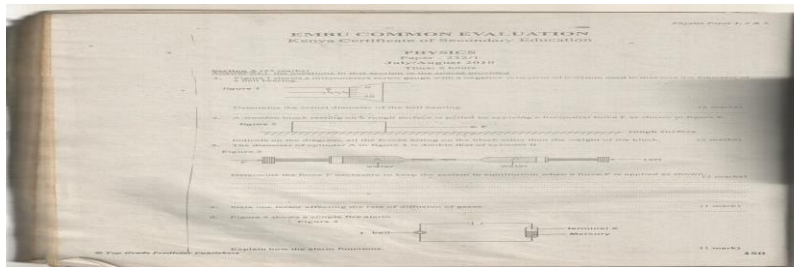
Physics Paper 1, 2 & 3

EMBU COMMON EVALUATION
Kenya Certificate of Secondary Education

PHYSICS
Paper 232/1
July/August 2019
Time: 2 hours

Section A (25 marks)
Answer all the questions in this section in the spaces provided
1. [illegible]
Figure 1

Determine the actual diameter of the ball bearing (2 marks)

2. A wooden block resting on a rough surface is pulled by applying a horizontal force F as shown in figure 2.
Figure 2
F
Rough surface
Indicate on the diagram, all the forces acting on the block other than the weight of the block. (2 marks)

3. The diameter of cylinder A in figure 3 is double that of cylinder B.
Figure 3
water
1 cm
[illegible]
Determine the force F necessary to keep the system in equilibrium when a force X is applied as shown. (3 marks)

4. State one factor affecting the rate of diffusion of gases. (1 mark)

5. Figure 4 shows a simple fire-alarm.
Figure 4
bell
terminal X
Mercury
Explain how the alarm functions. (1 mark)

© Top Grade Predictor Publishers 450